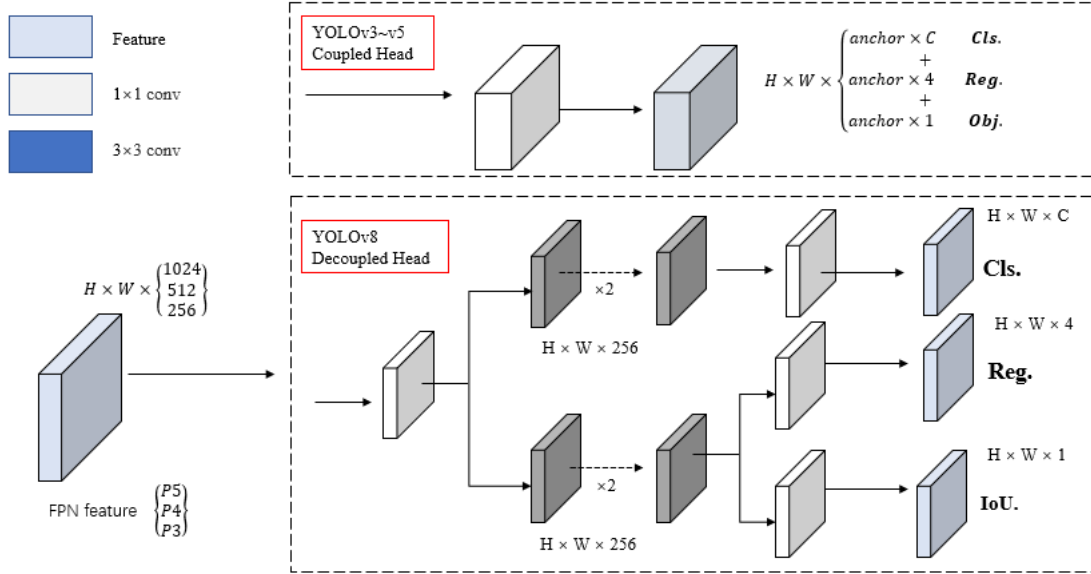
Feature

1×1 conv

3×3 conv

YOLOv3~v5
Coupled Head

$H \times W \times \begin{cases} anchor \times C & \textbf{Cls.} \\ + \\ anchor \times 4 & \textbf{Reg.} \\ + \\ anchor \times 1 & \textbf{Obj.} \end{cases}$

$H \times W \times \begin{Bmatrix} 1024 \\ 512 \\ 256 \end{Bmatrix}$

FPN feature $\begin{Bmatrix} P5 \\ P4 \\ P3 \end{Bmatrix}$

YOLOv8
Decoupled Head

×2

H × W × 256

×2

H × W × 256

H × W × C

Cls.

H × W × 4

Reg.

H × W × 1

IoU.